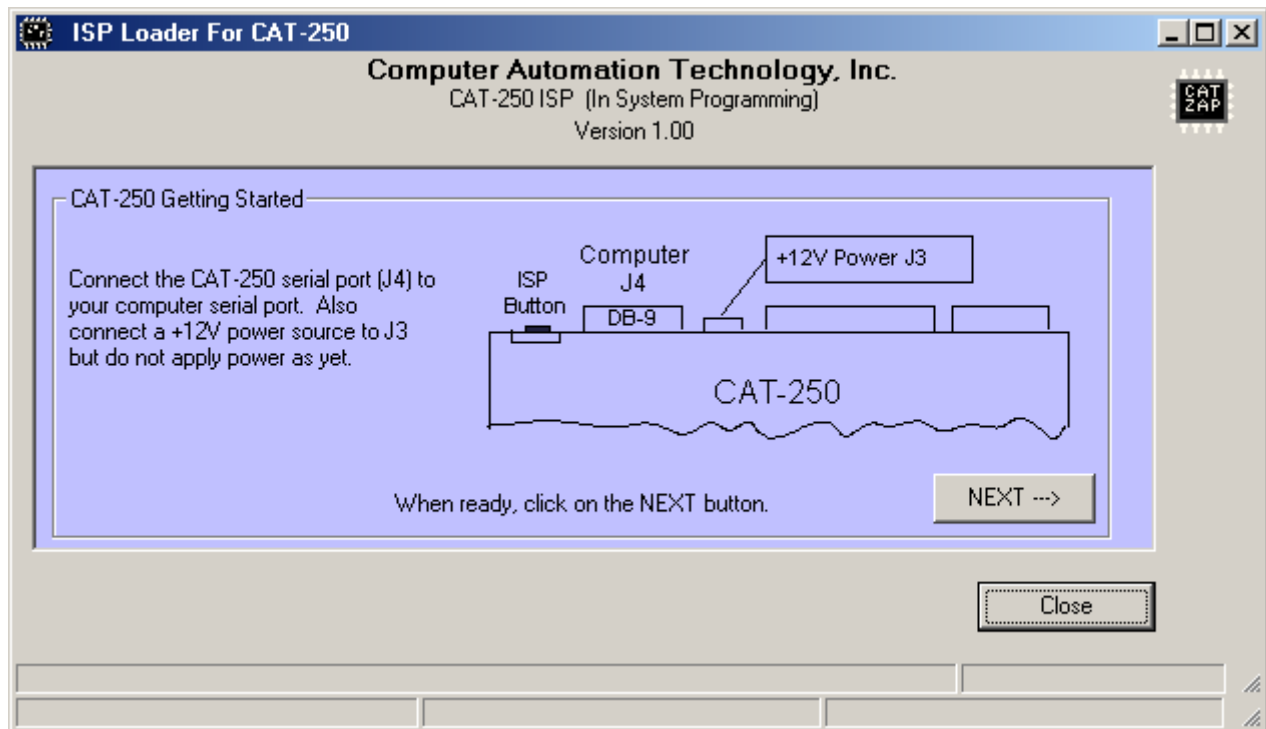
ISP Loader For CAT-250

Computer Automation Technology, Inc.
CAT-250 ISP (In System Programming)
Version 1.00

CAT ZAP

CAT-250 Getting Started

Connect the CAT-250 serial port (J4) to your computer serial port. Also connect a +12V power source to J3 but do not apply power as yet.

Computer J4

+12V Power J3

ISP Button

DB-9

CAT-250

When ready, click on the NEXT button.

NEXT --->

Close